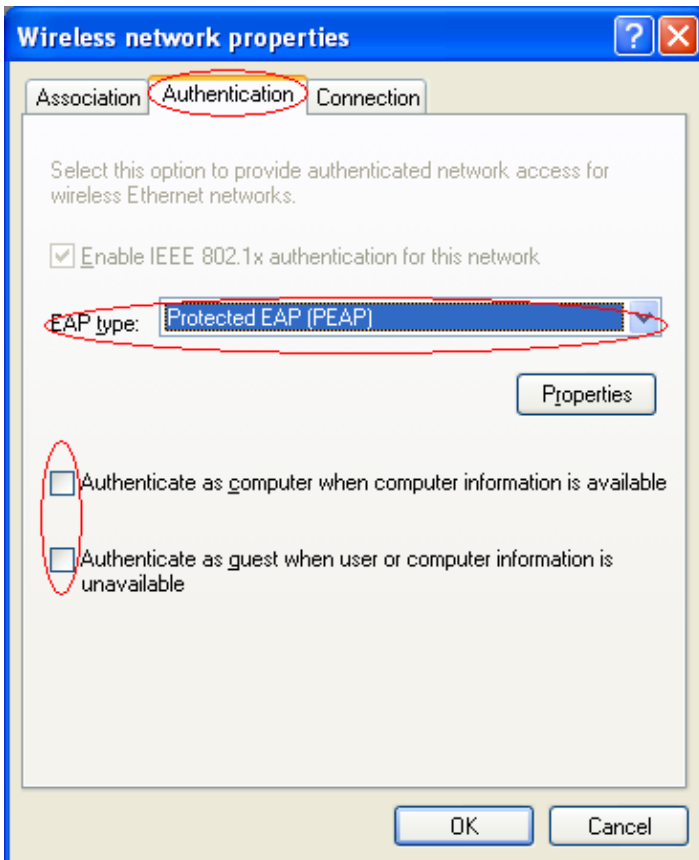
Wireless network properties

Association | Authentication | Connection

Select this option to provide authenticated network access for wireless Ethernet networks.

Enable IEEE 802.1x authentication for this network

EAP type: Protected EAP (PEAP)

Properties

Authenticate as computer when computer information is available

Authenticate as guest when user or computer information is unavailable

OK | Cancel